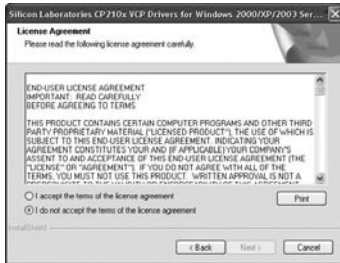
Silicon Laboratories CP210x VCP Drivers for Windows 2000/XP/2003 Ser...

License Agreement

Please read the following license agreement carefully.

END-USER LICENSE AGREEMENT
IMPORTANT: READ CAREFULLY
BEFORE AGREEING TO TERMS

THIS PRODUCT CONTAINS CERTAIN COMPUTER PROGRAMS AND OTHER THIRD PARTY PROPRIETARY MATERIAL ("LICENSED PRODUCT"), THE USE OF WHICH IS SUBJECT TO THIS END-USER LICENSE AGREEMENT. INDICATING YOUR AGREEMENT CONSTITUTES YOUR AND (IF APPLICABLE) YOUR COMPANY'S ASSENT TO AND ACCEPTANCE OF THIS END-USER LICENSE AGREEMENT (THE "LICENSE" OR "AGREEMENT"). IF YOU DO NOT AGREE WITH ALL OF THE TERMS, YOU MUST NOT USE THIS PRODUCT. WRITTEN APPROVAL IS NOT A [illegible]

I accept the terms of the license agreement

I do not accept the terms of the license agreement

Print

InstallShield

< Back

Next >

Cancel